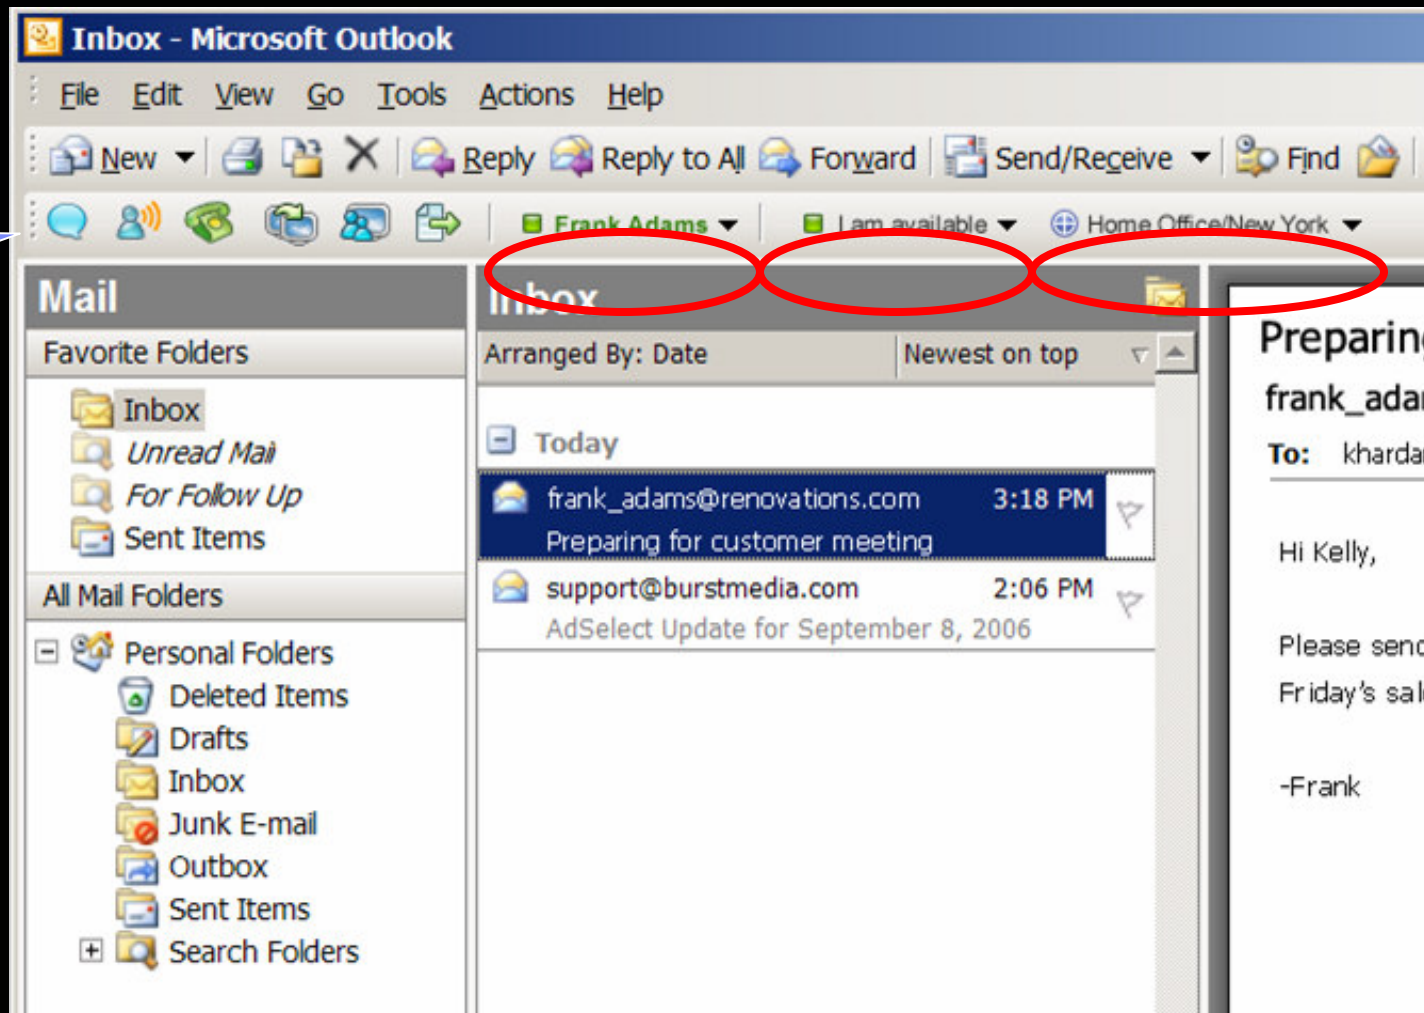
Inbox - Microsoft Outlook

File Edit View Go Tools Actions Help

New Reply Reply to All Forward Send/Receive Find

Frank Adams I am available Home Office/New York

Mail

Favorite Folders

Inbox
Unread Mail
For Follow Up
Sent Items

All Mail Folders

Personal Folders
Deleted Items
Drafts
Inbox
Junk E-mail
Outbox
Sent Items
Search Folders

Inbox

Arranged By: Date Newest on top

Today

frank_adams@renovations.com 3:18 PM
Preparing for customer meeting

support@burstmedia.com 2:06 PM
AdSelect Update for September 8, 2006

Preparin
frank_adar
To: kharda

Hi Kelly,

Please send
Friday's sal

-Frank